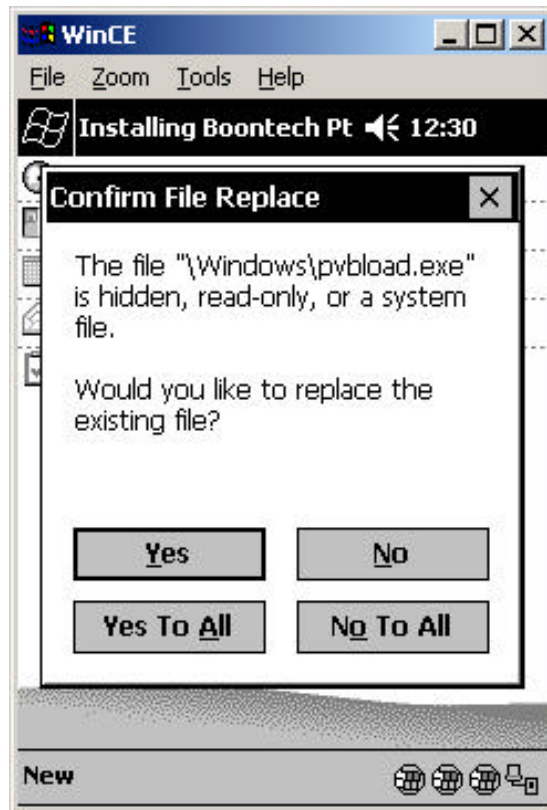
WinCE

File Zoom Tools Help

Installing Boontech Pt 12:30

Confirm File Replace

The file "\Windows\pvbload.exe" is hidden, read-only, or a system file.

Would you like to replace the existing file?

Yes

No

Yes To All

No To All

New